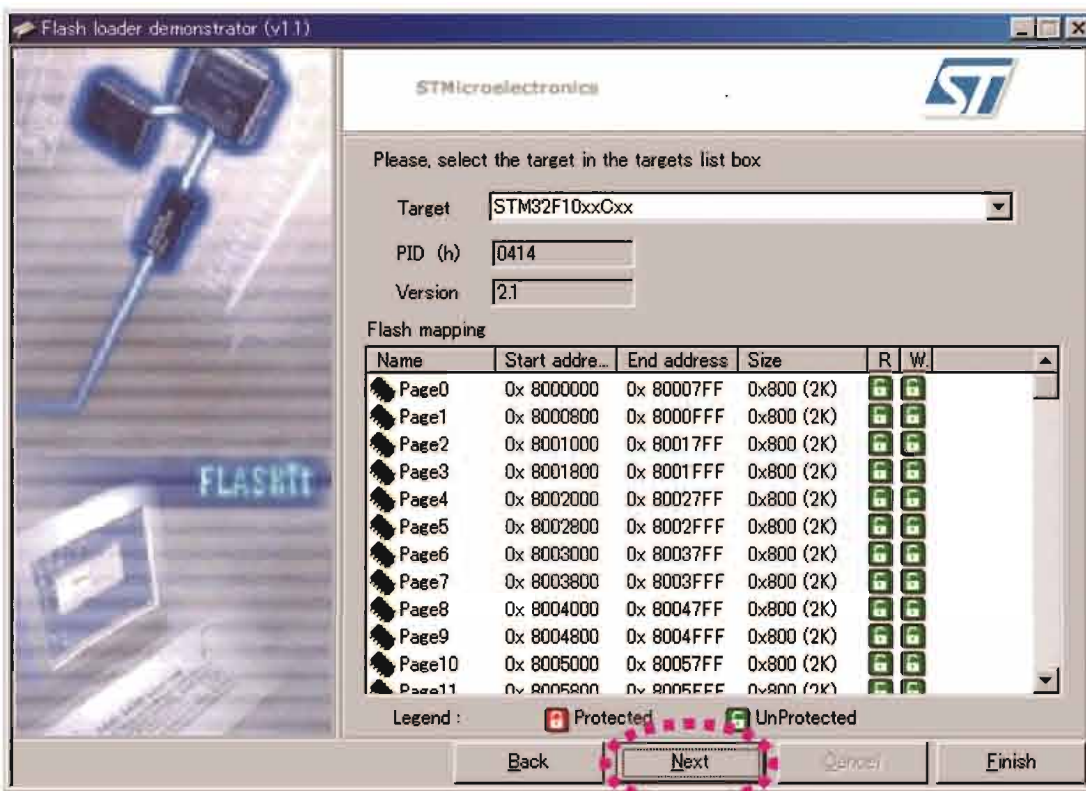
Flash loader demonstrator (v1.1)

STMicroelectronics

Please, select the target in the targets list box

Target STM32F10xxCxx

PID (h) 0414

Version 2.1

Flash mapping

| Name | Start addre... | End address | Size | R | W. |
|---|---|---|---|---|---|
| Page0 | 0x 8000000 | 0x 80007FF | 0x800 (2K) | | |
| Page1 | 0x 8000800 | 0x 8000FFF | 0x800 (2K) | | |
| Page2 | 0x 8001000 | 0x 80017FF | 0x800 (2K) | | |
| Page3 | 0x 8001800 | 0x 8001FFF | 0x800 (2K) | | |
| Page4 | 0x 8002000 | 0x 80027FF | 0x800 (2K) | | |
| Page5 | 0x 8002800 | 0x 8002FFF | 0x800 (2K) | | |
| Page6 | 0x 8003000 | 0x 80037FF | 0x800 (2K) | | |
| Page7 | 0x 8003800 | 0x 8003FFF | 0x800 (2K) | | |
| Page8 | 0x 8004000 | 0x 80047FF | 0x800 (2K) | | |
| Page9 | 0x 8004800 | 0x 8004FFF | 0x800 (2K) | | |
| Page10 | 0x 8005000 | 0x 80057FF | 0x800 (2K) | | |
| Page11 | 0x 8005800 | 0x 8005FFF | 0x800 (2K) | | |

FLASHiT

Legend : Protected UnProtected

Back Next Cancel Finish